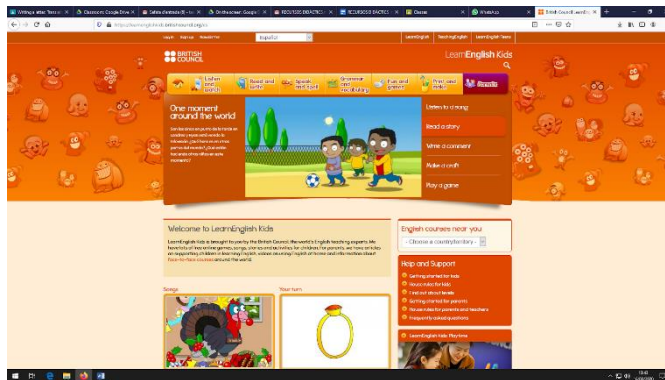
Writing a letter: Teens | Classroom: Google Drive | Tablets Ilustrado 3E | On the school: Google | RECURSOS DIDÁCTICOS | RECURSOS DIDÁCTICOS | Classes | WhatsApp | British Council LearnEnglish

https://learnenglishkids.britishcouncil.org/es

Español

LearnEnglish | LearnEnglish Teens

BRITISH COUNCIL

LearnEnglish Kids

Listen and watch | Read and write | Speak and spell | Grammar and vocabulary | Fun and games | Print and make | Parents

One moment around the world

Listen to a song

Read a story

Write a comment

Make a craft

Play a game

Welcome to LearnEnglish Kids

LearnEnglish Kids is brought to you by the British Council, the world's English teaching experts. We have lots of free online games, songs, stories and activities for children. For parents, we have articles on supporting children in learning English, videos on using English at home and information about face-to-face courses around the world.

Songs

Your turn

English courses near you

- Choose a country/territory -

Help and Support

Getting started for kids

House rules for kids

Find out about levels

Getting started for parents

House rules for parents and teachers

Frequently asked questions

LearnEnglish Kids Playtime